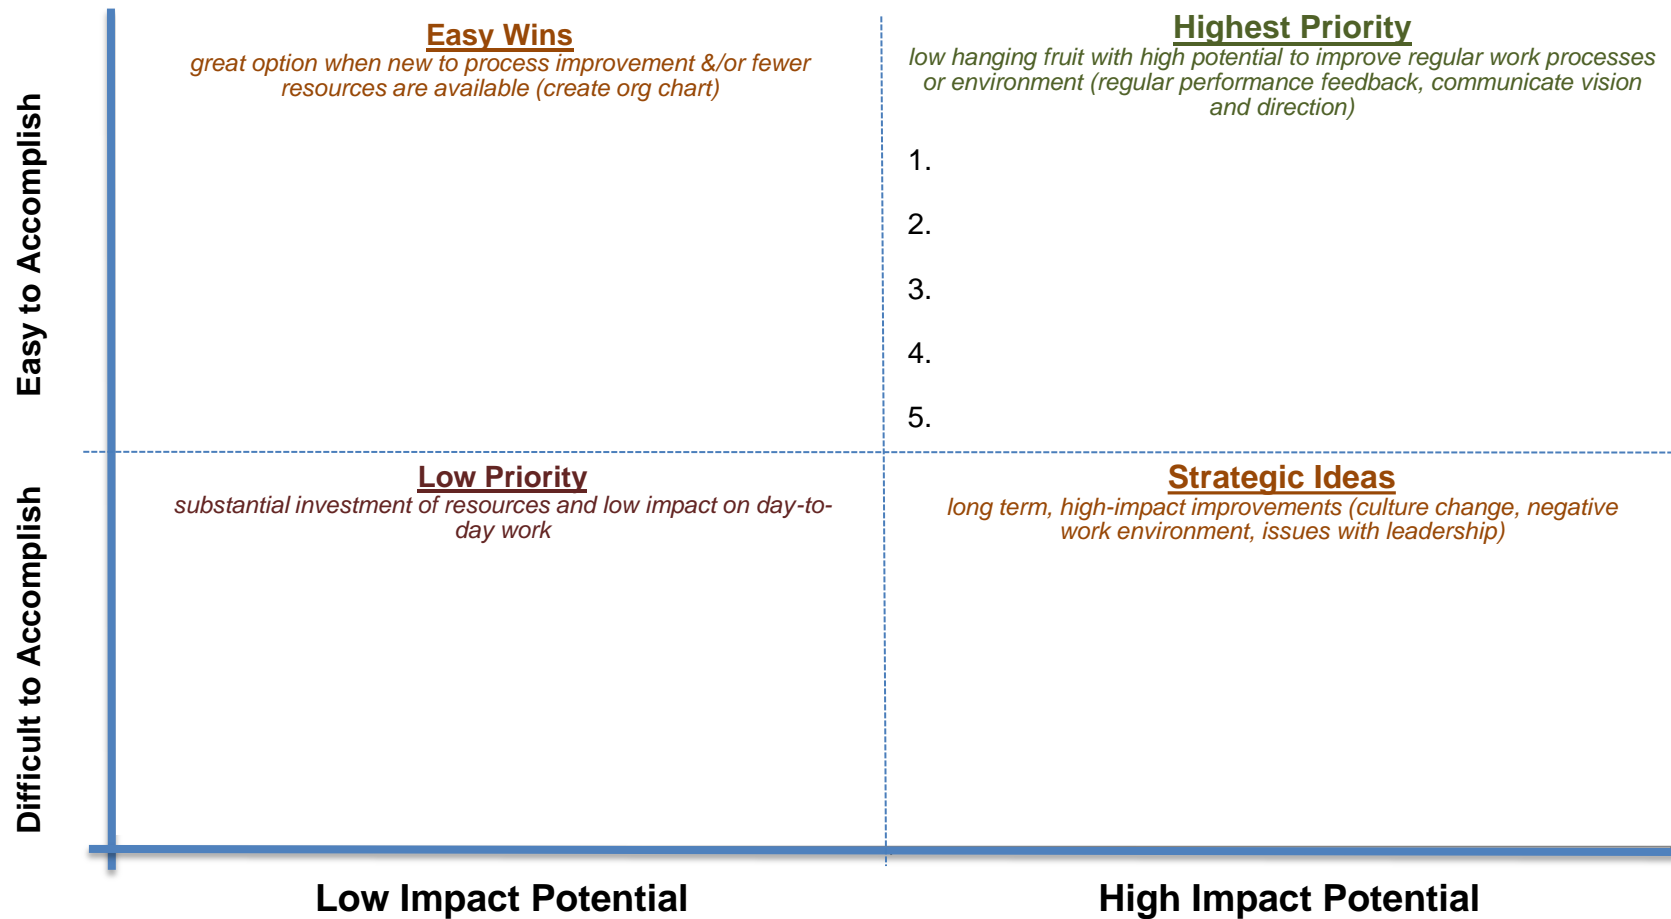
Easy to Accomplish

Difficult to Accomplish

Easy Wins
great option when new to process improvement &/or fewer resources are available (create org chart)

Highest Priority
low hanging fruit with high potential to improve regular work processes or environment (regular performance feedback, communicate vision and direction)

1.

2.

3.

4.

5.

Low Priority
substantial investment of resources and low impact on day-to-day work

Strategic Ideas
long term, high-impact improvements (culture change, negative work environment, issues with leadership)

Low Impact Potential

High Impact Potential